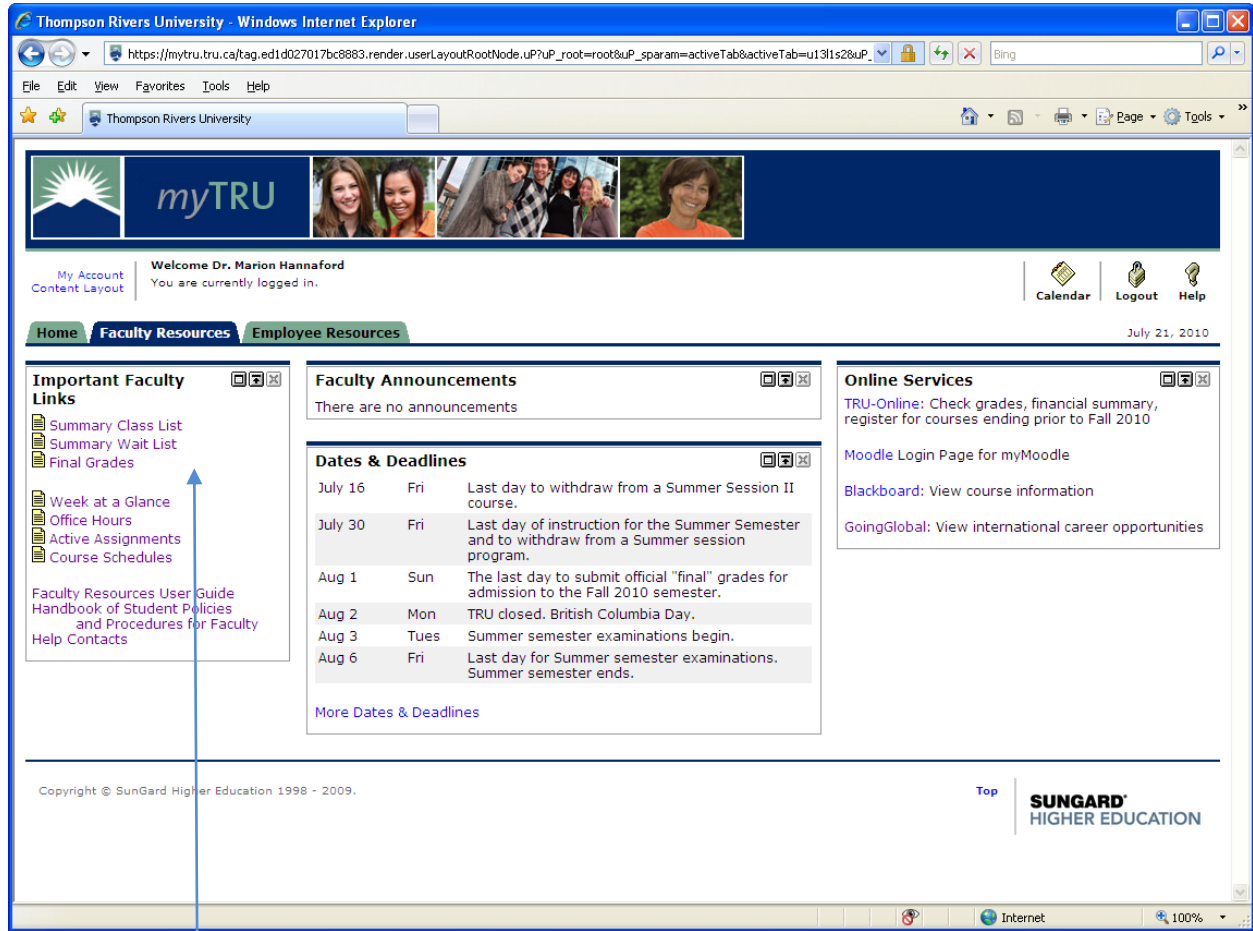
Thompson Rivers University - Windows Internet Explorer

https://mytru.tru.ca/tag.ed1d027017bc8883.render.userLayoutRootNode.uP?uP_root=root&uP_sparam=activeTab&activeTab=u13l1s28uP_

Bing

File Edit View Favorites Tools Help

Thompson Rivers University

Page Tools

myTRU

My Account
Content Layout

Welcome Dr. Marion Hannaford
You are currently logged in.

Calendar Logout Help

Home Faculty Resources Employee Resources

July 21, 2010

Important Faculty Links

Summary Class List
Summary Wait List
Final Grades

Week at a Glance
Office Hours
Active Assignments
Course Schedules

Faculty Resources User Guide
Handbook of Student Policies and Procedures for Faculty
Help Contacts

Faculty Announcements

There are no announcements

Dates & Deadlines

| | | |
|---|---|---|
| July 16 | Fri | Last day to withdraw from a Summer Session II course. |
| July 30 | Fri | Last day of instruction for the Summer Semester and to withdraw from a Summer session program. |
| Aug 1 | Sun | The last day to submit official "final" grades for admission to the Fall 2010 semester. |
| Aug 2 | Mon | TRU closed. British Columbia Day. |
| Aug 3 | Tues | Summer semester examinations begin. |
| Aug 6 | Fri | Last day for Summer semester examinations. Summer semester ends. |

More Dates & Deadlines

Online Services

TRU-Online: Check grades, financial summary, register for courses ending prior to Fall 2010

Moodle Login Page for myMoodle

Blackboard: View course information

GoingGlobal: View international career opportunities

Copyright © SunGard Higher Education 1998 - 2009.

Top

SUNGARD
HIGHER EDUCATION

Internet

100%